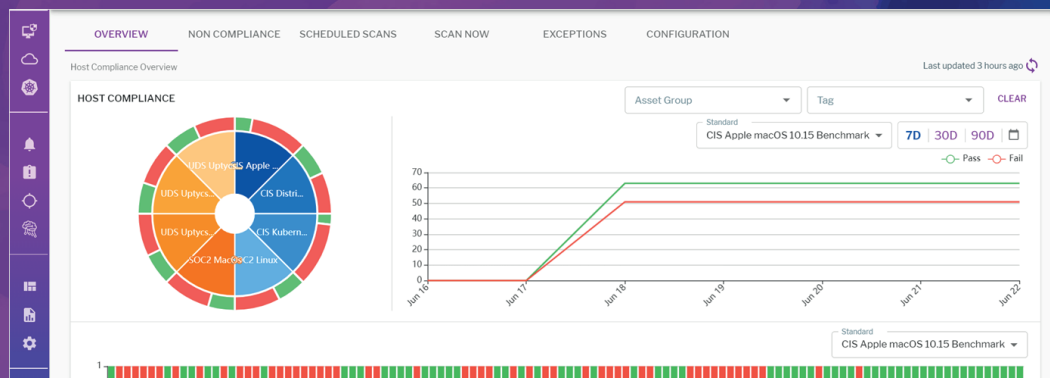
OVERVIEW NON COMPLIANCE SCHEDULED SCANS SCAN NOW EXCEPTIONS CONFIGURATION

Host Compliance Overview

Last updated 3 hours ago

HOST COMPLIANCE

Asset Group

Tag

CLEAR

UDS Uptycs
CIS Apple ...
UDS Uptycs...
CIS Distri...
UDS Uptycs...
CIS Kubern...
SOC2 MacOS
SOC2 Linux

Standard
CIS Apple macOS 10.15 Benchmark

7D 30D 90D

Pass Fail

70
60
50
40
30
20
10
0

Jun 16 Jun 17 Jun 18 Jun 19 Jun 20 Jun 21 Jun 22

Standard
CIS Apple macOS 10.15 Benchmark

1